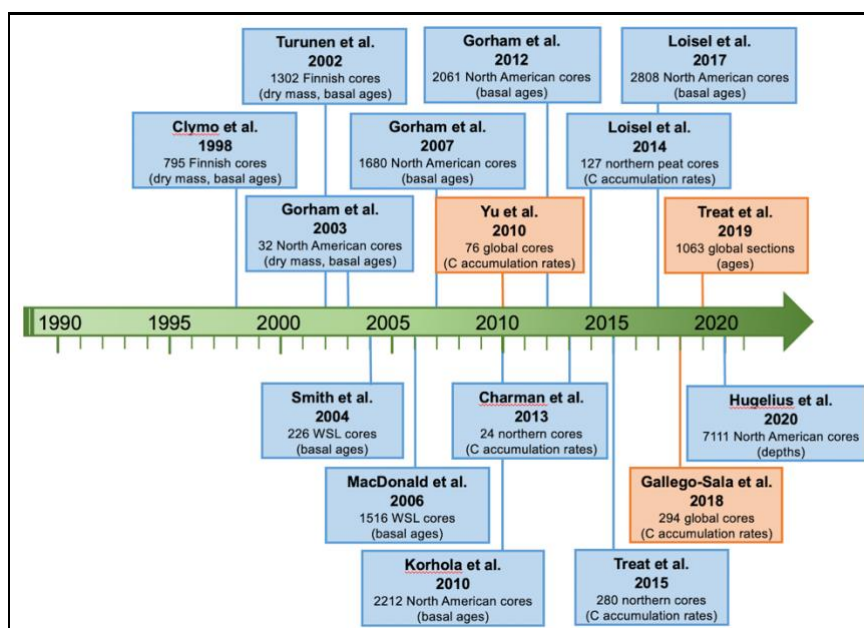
Turunen et al.
2002
1302 Finnish cores
(dry mass, basal ages)

Gorham et al.
2012
2061 North American cores
(basal ages)

Loisel et al.
2017
2808 North American cores
(basal ages)

Clymo et al.
1998
795 Finnish cores
(dry mass, basal ages)

Gorham et al.
2007
1680 North American cores
(basal ages)

Loisel et al.
2014
127 northern peat cores
(C accumulation rates)

Gorham et al.
2003
32 North American cores
(dry mass, basal ages)

Yu et al.
2010
76 global cores
(C accumulation rates)

Treat et al.
2019
1063 global sections
(ages)

1990 1995 2000 2005 2010 2015 2020

Smith et al.
2004
226 WSL cores
(basal ages)

Charman et al.
2013
24 northern cores
(C accumulation rates)

Hugelius et al.
2020
7111 North American cores
(depths)

MacDonald et al.
2006
1516 WSL cores
(basal ages)

Gallego-Sala et al.
2018
294 global cores
(C accumulation rates)

Korhola et al.
2010
2212 North American cores
(basal ages)

Treat et al.
2015
280 northern cores
(C accumulation rates)